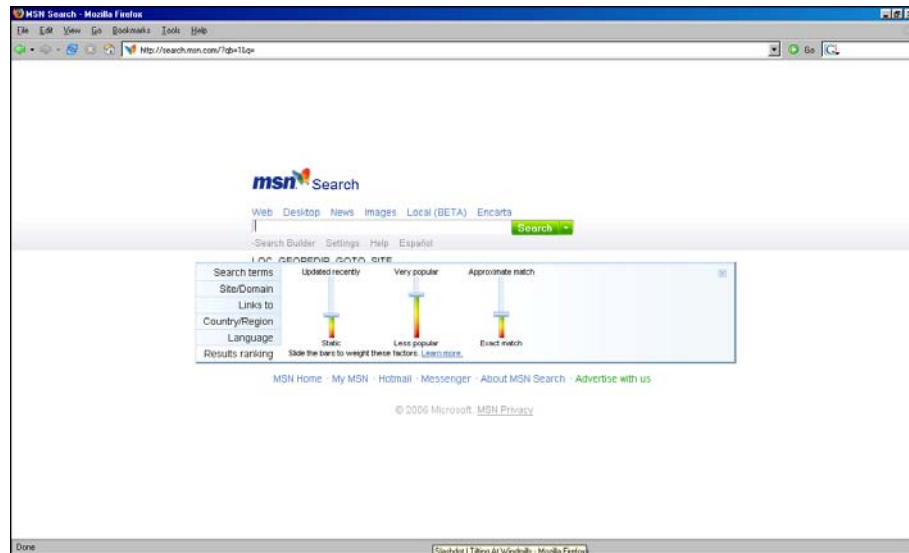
MSN Search - Mozilla Firefox

File Edit View Go Bookmarks Tools Help

http://search.msn.com/?gb=1&q=

Go

msn Search

Web Desktop News Images Local (BETA) Encarta

Search

·Search Builder · Settings · Help · Español

LOC GEOREDIR GOTO SITE

| Search terms |
|---|
| Site/Domain |
| Links to |
| Country/Region |
| Language |
| Results ranking |

Updated recently

Static

Very popular

Less popular

Approximate match

Exact match

Slide the bars to weight these factors. Learn more.

MSN Home · My MSN · Hotmail · Messenger · About MSN Search · Advertise with us

© 2006 Microsoft. MSN Privacy

Done

Slashdot | Tilting At Windmills - Mozilla Firefox